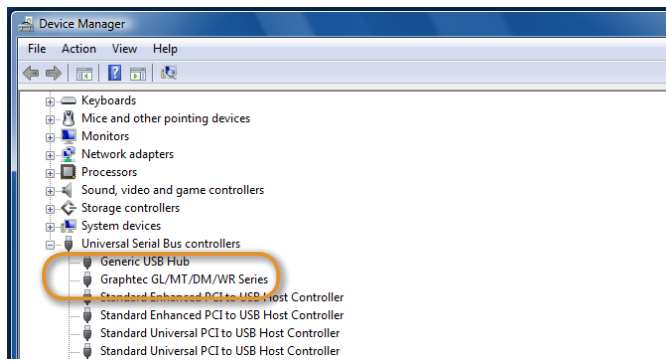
Device Manager

File Action View Help

Keyboards
Mice and other pointing devices
Monitors
Network adapters
Processors
Sound, video and game controllers
Storage controllers
System devices
Universal Serial Bus controllers
Generic USB Hub
Graphtec GL/MT/DM/WR Series
Standard Enhanced PCI to USB Host Controller
Standard Enhanced PCI to USB Host Controller
Standard Universal PCI to USB Host Controller
Standard Universal PCI to USB Host Controller